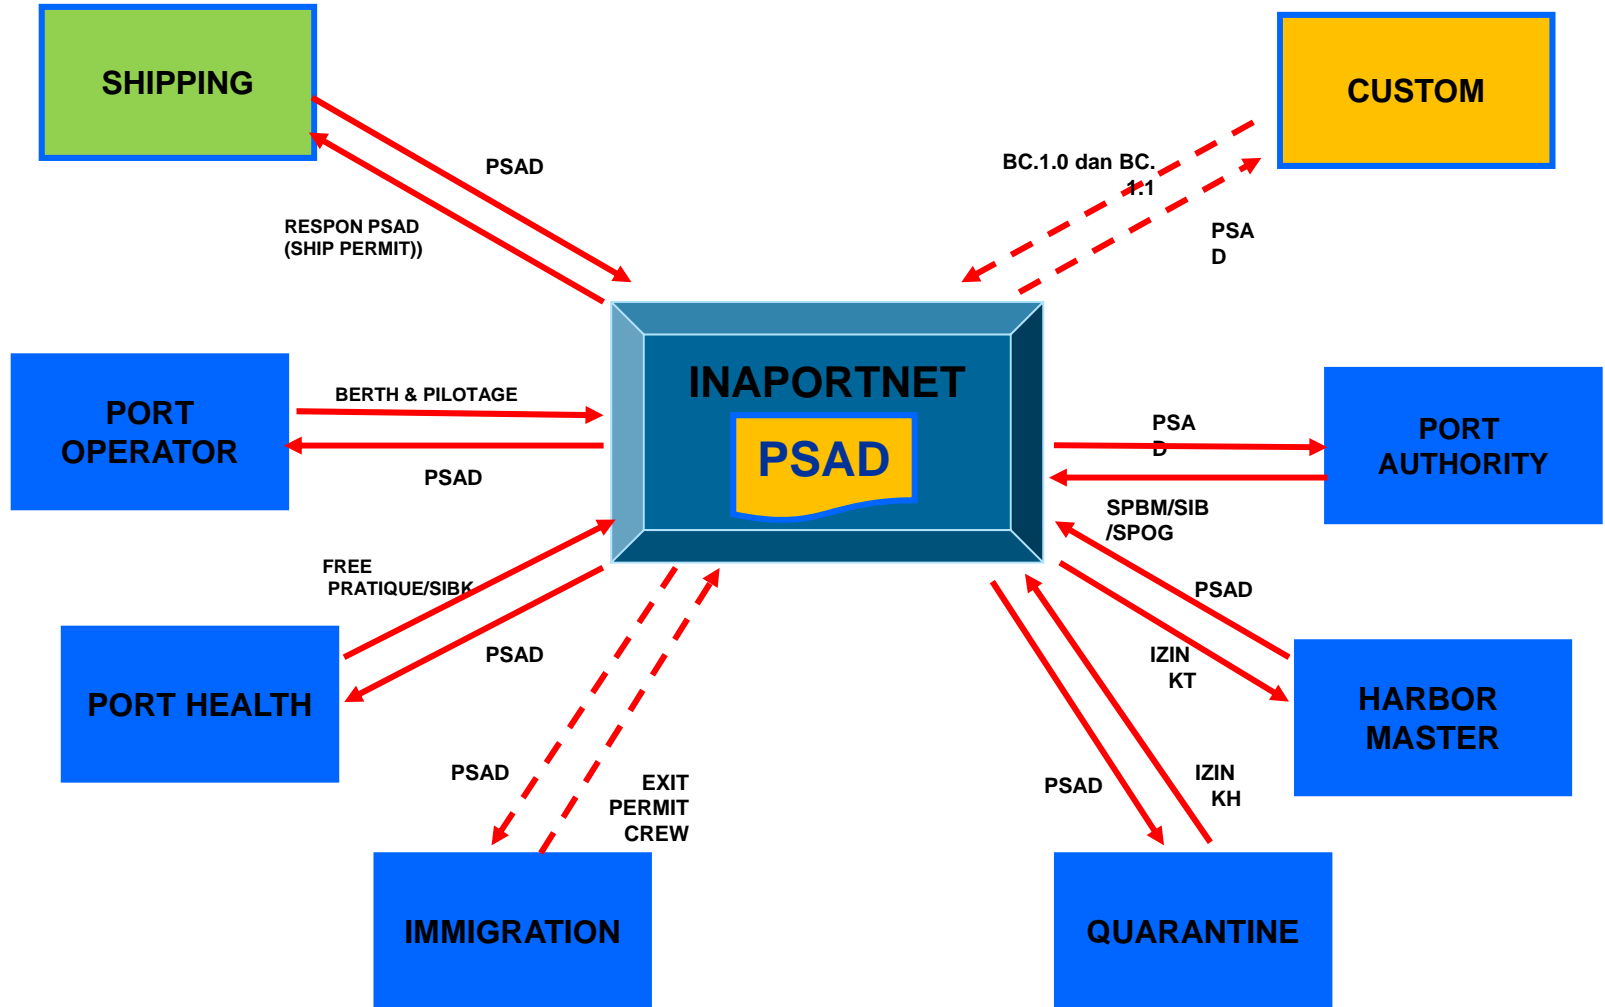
SHIPPING

CUSTOM

PSAD

RESPON PSAD (SHIP PERMIT))

BC.1.0 dan BC. 1.1

PSA D

INAPORTNET

PSAD

PORT OPERATOR

BERTH & PILOTAGE

PSAD

PSA D

PORT AUTHORITY

SPBM/SIB /SPOG

FREE PRATIQUE/SIBK

PSAD

PORT HEALTH

PSAD

IZIN KT

HARBOR MASTER

PSAD

EXIT PERMIT CREW

PSAD

IZIN KH

IMMIGRATION

QUARANTINE